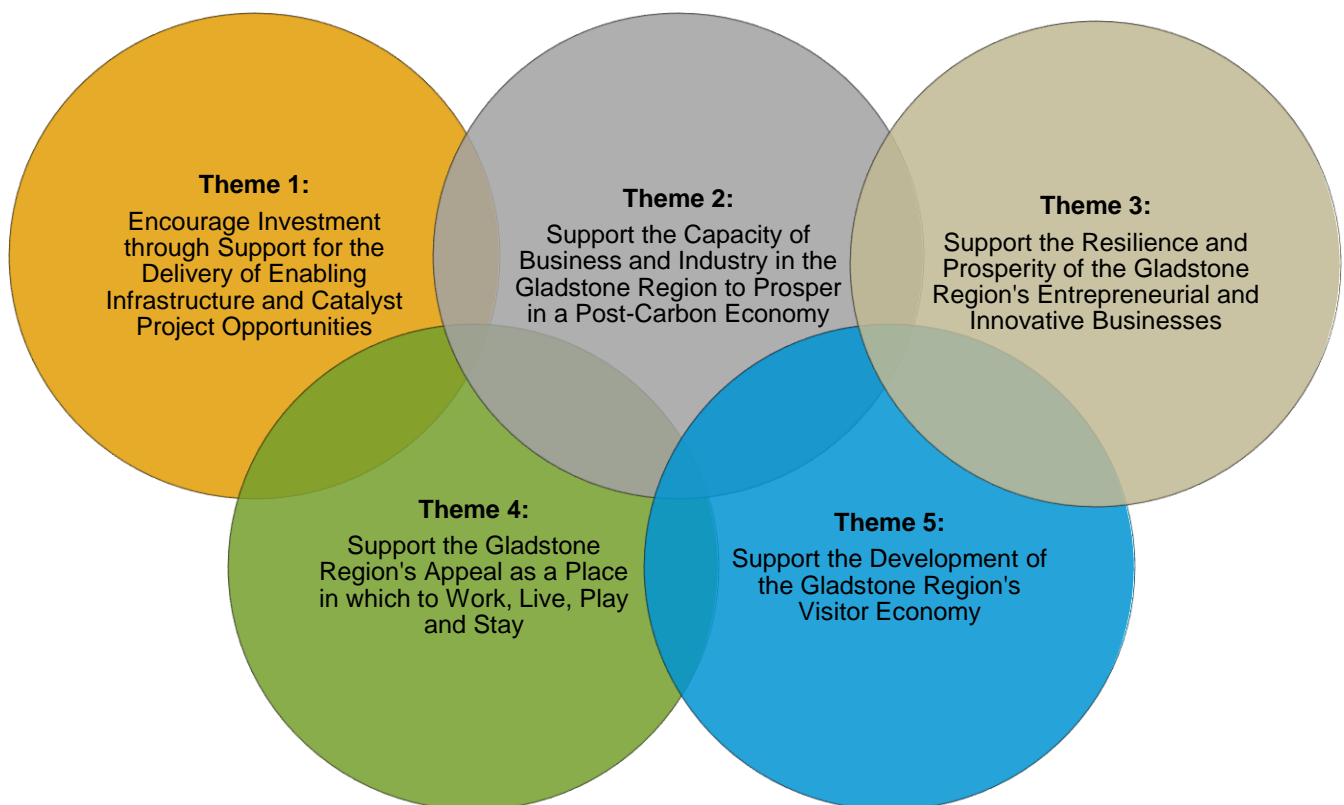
Theme 1:
Encourage Investment through Support for the Delivery of Enabling Infrastructure and Catalyst Project Opportunities

Theme 2:
Support the Capacity of Business and Industry in the Gladstone Region to Prosper in a Post-Carbon Economy

Theme 3:
Support the Resilience and Prosperity of the Gladstone Region's Entrepreneurial and Innovative Businesses

Theme 4:
Support the Gladstone Region's Appeal as a Place in which to Work, Live, Play and Stay

Theme 5:
Support the Development of the Gladstone Region's Visitor Economy